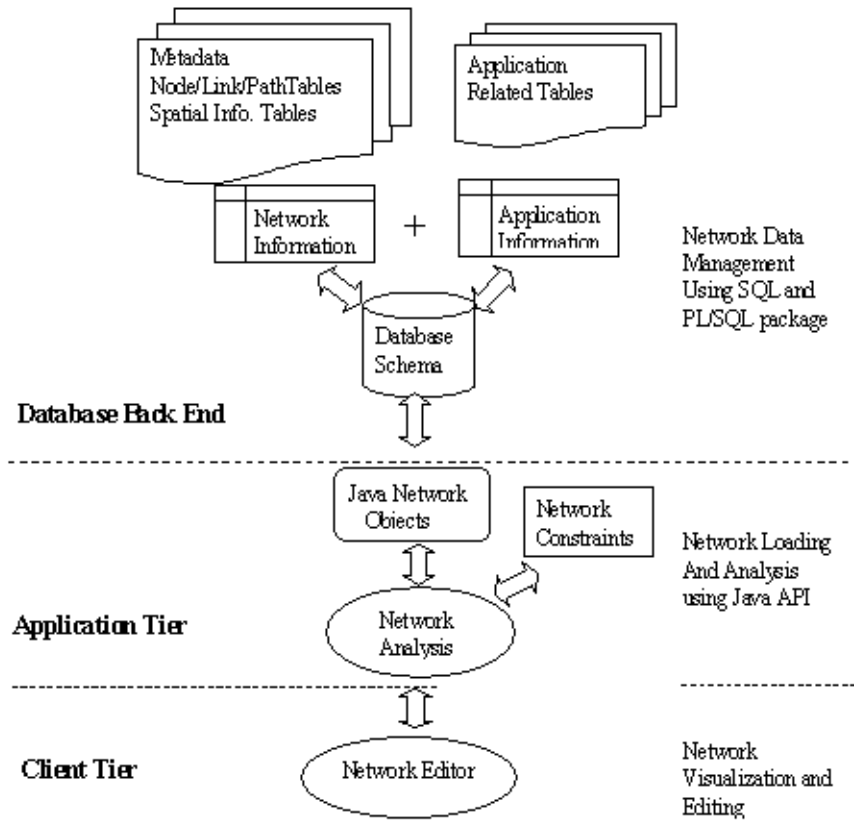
Metadata
Node/Link/PathTables
Spatial Info. Tables

Application
Related Tables

Network
Information

+

Application
Information

Network Data
Management
Using SQL and
PL/SQL package

Database
Schema

Database Back End

Java Network
Objects

Network
Constraints

Network Loading
And Analysis
using Java API

Application Tier

Network
Analysis

Client Tier

Network Editor

Network
Visualization and
Editing